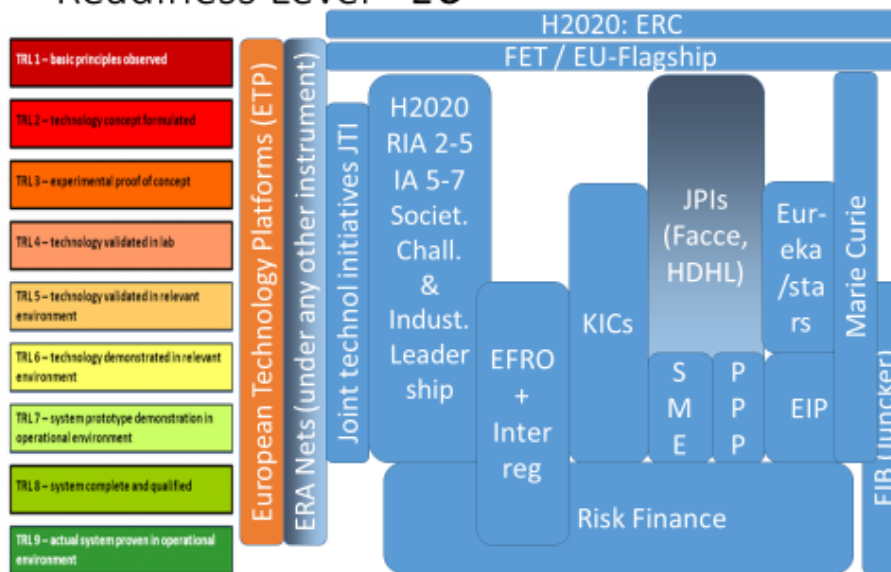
Readiness Level - 1o

H2020: ERC

FET / EU-Flagship

TRL 1 – basic principles observed

TRL 2 – technology concept formulated

TRL 3 – experimental proof of concept

TRL 4 – technology validated in lab

TRL 5 – technology validated in relevant environment

TRL 6 – technology demonstrated in relevant environment

TRL 7 – system prototype demonstration in operational environment

TRL 8 – system complete and qualified

TRL 9 – actual system proven in operational environment

European Technology Platforms (ETP)

ERA Nets (under any other instrument)

Joint technol initiatives JTI

H2020 RIA 2-5 IA 5-7 Societ. Chall. & Indust. Leader ship

EFRO + Inter reg

KICs

JPIs (Facce, HDHL)

S M E

P P P

Eur-eka /sta rs

EIP

Marie Curie

EIB (Juncker)

Risk Finance